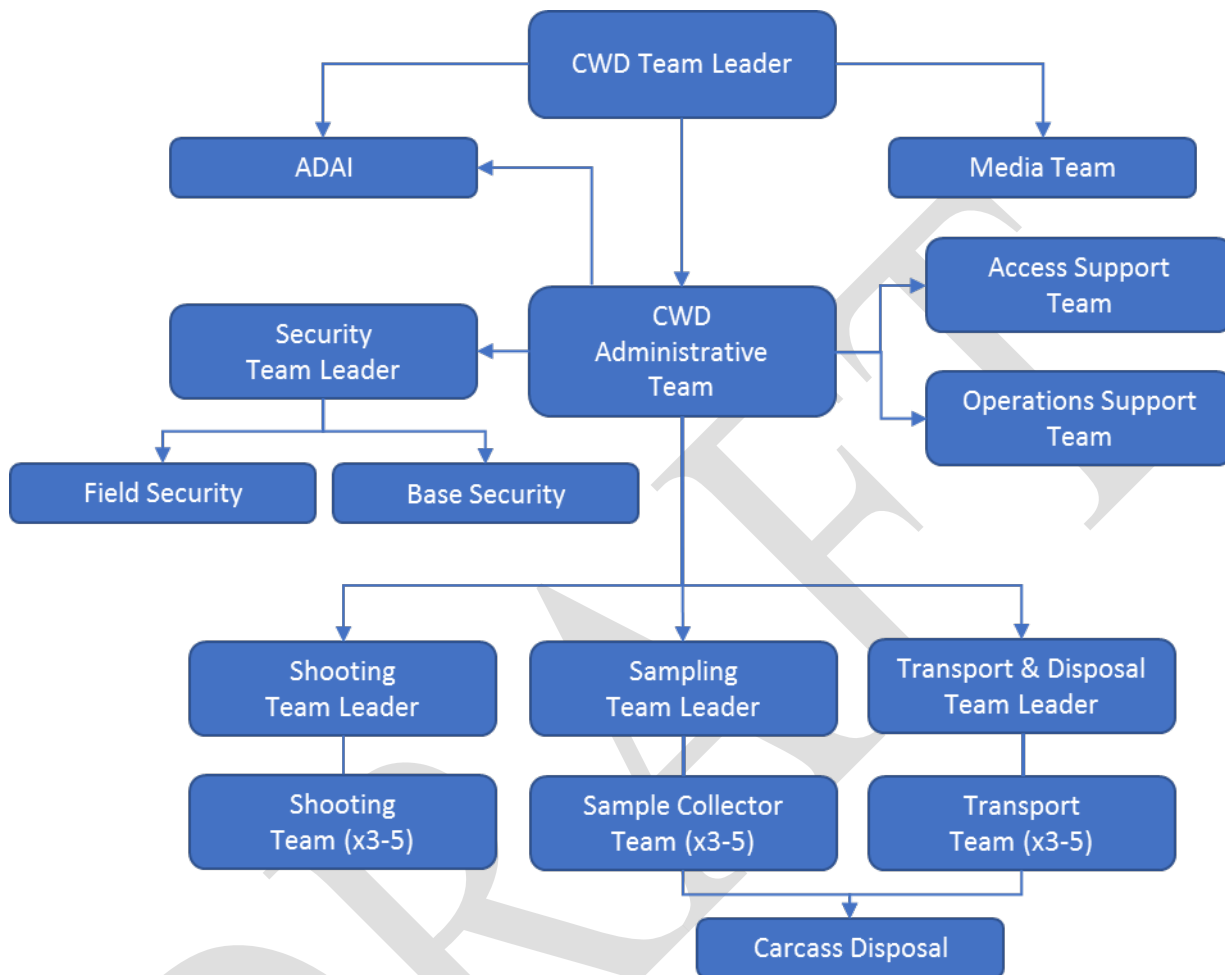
CWD Team Leader

ADAI

Media Team

Access Support Team

Security Team Leader

CWD Administrative Team

Operations Support Team

Field Security

Base Security

Shooting Team Leader

Sampling Team Leader

Transport & Disposal Team Leader

Shooting Team (x3-5)

Sample Collector Team (x3-5)

Transport Team (x3-5)

Carcass Disposal

DRAFT